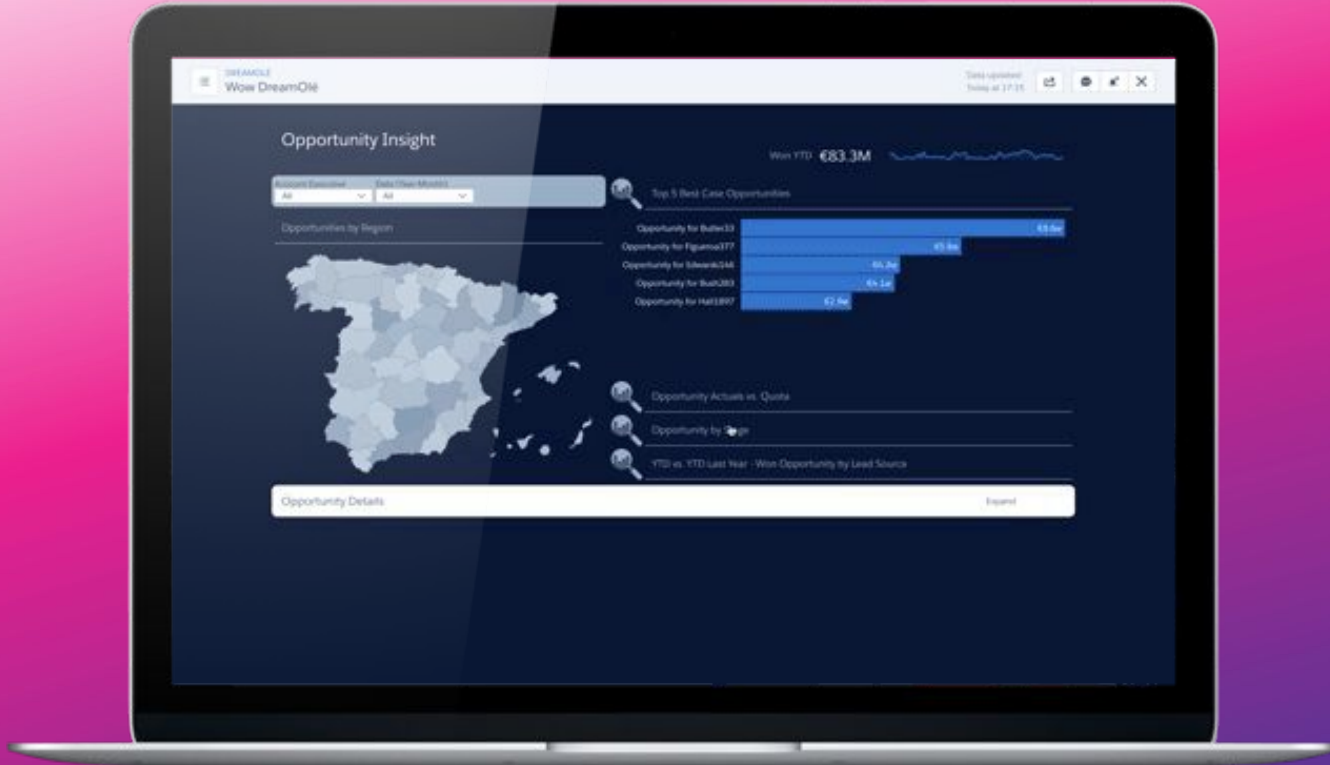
DREAMOLE
Wow DreamOlé

Data updated
Today at 17:15

Opportunity Insight

Won YTD €83.3M

Account Executive
All

Date (Year-Month)
All

Opportunities by Region

Top 5 Best Case Opportunities

| | |
|---|---|
| Opportunity for Butler33 | €8.6M |
| Opportunity for Figueroa377 | €5.8M |
| Opportunity for Edwards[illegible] | €4.3M |
| Opportunity for Bush283 | €4.1M |
| Opportunity for Hall1897 | €2.9M |

Opportunity Actuals vs. Quota

Opportunity by Stage

YTD vs. YTD Last Year - Won Opportunity by Lead Source

Opportunity Details

Expand